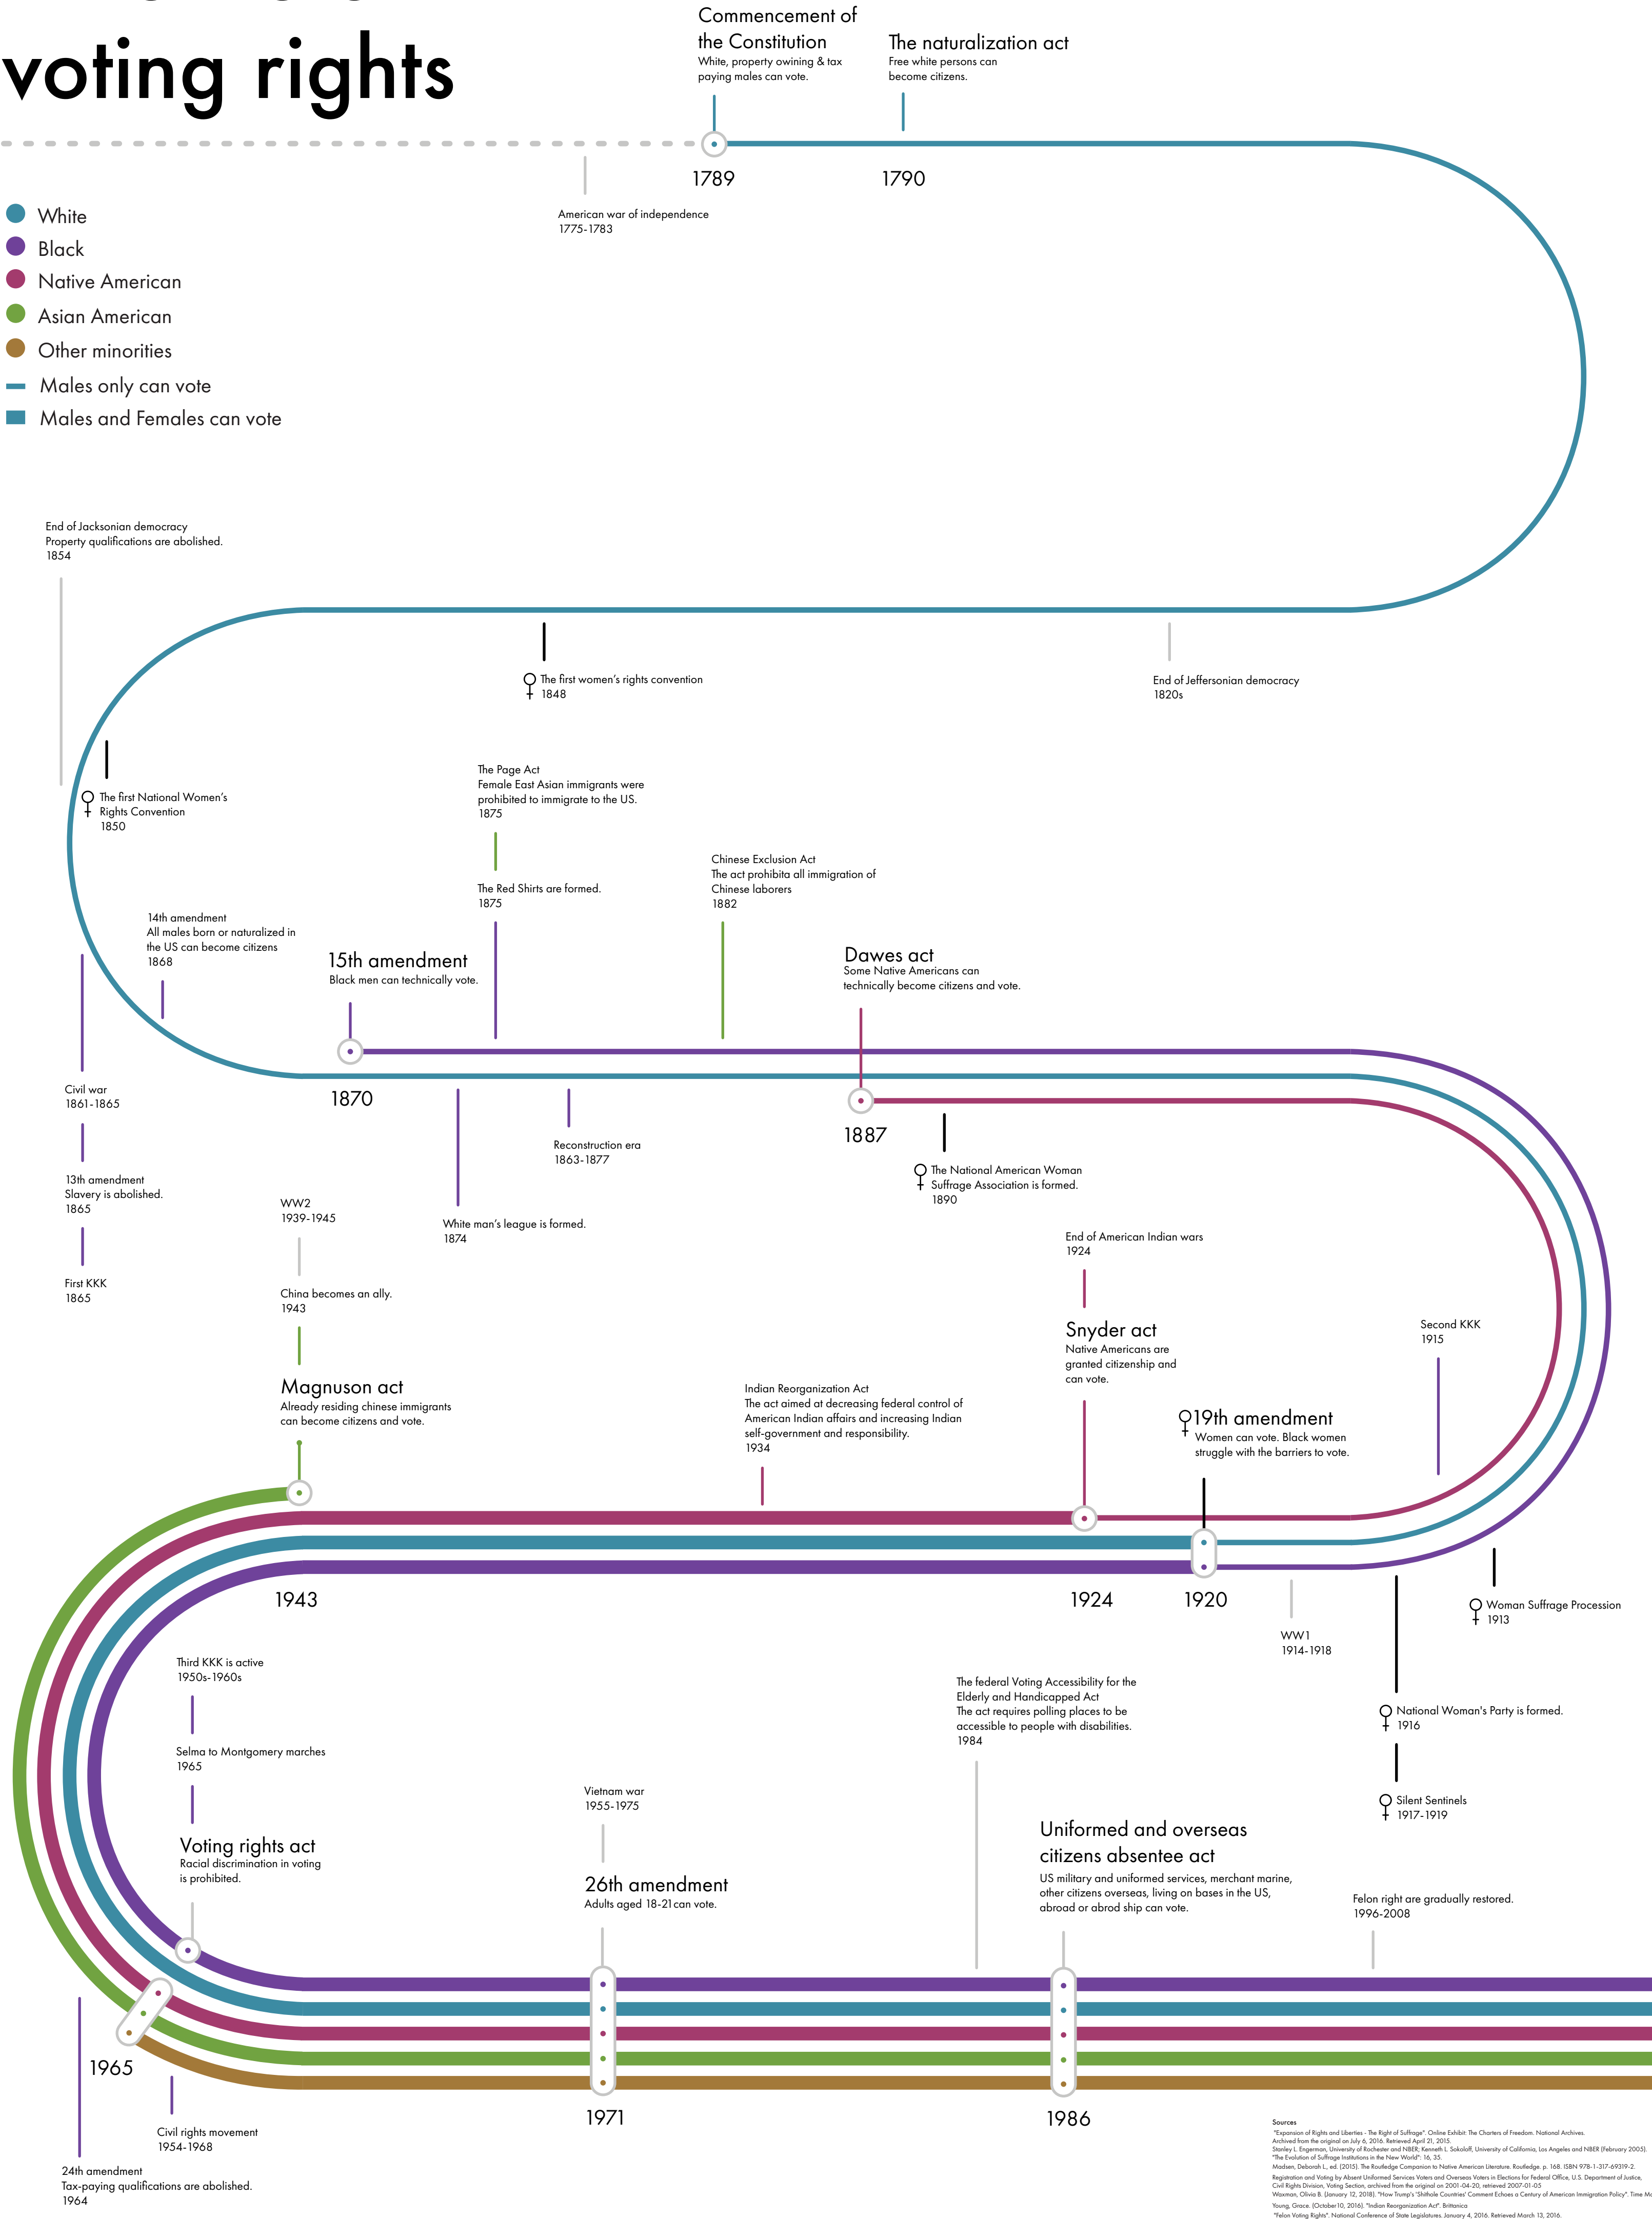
voting rights

Commencement of the Constitution
White, property owining & tax paying males can vote.

The naturalization act
Free white persons can become citizens.

1789

1790

American war of independence
1775-1783

White
Black
Native American
Asian American
Other minorities
Males only can vote
Males and Females can vote

End of Jacksonian democracy
Property qualifications are abolished.
1854

The first women's rights convention
1848

End of Jeffersonian democracy
1820s

The first National Women's Rights Convention
1850

The Page Act
Female East Asian immigrants were prohibited to immigrate to the US.
1875

The Red Shirts are formed.
1875

Chinese Exclusion Act
The act prohibita all immigration of Chinese laborers
1882

14th amendment
All males born or naturalized in the US can become citizens
1868

15th amendment
Black men can technically vote.

Dawes act
Some Native Americans can technically become citizens and vote.

1870

Civil war
1861-1865

Reconstruction era
1863-1877

1887

The National American Woman Suffrage Association is formed.
1890

13th amendment
Slavery is abolished.
1865

WW2
1939-1945

White man's league is formed.
1874

First KKK
1865

China becomes an ally.
1943

End of American Indian wars
1924

Snyder act
Native Americans are granted citizenship and can vote.

Second KKK
1915

Magnuson act
Already residing chinese immigrants can become citizens and vote.

Indian Reorganization Act
The act aimed at decreasing federal control of American Indian affairs and increasing Indian self-government and responsibility.
1934

19th amendment
Women can vote. Black women struggle with the barriers to vote.

1943

1924

1920

WW1
1914-1918

Woman Suffrage Procession
1913

Third KKK is active
1950s-1960s

The federal Voting Accessibility for the Elderly and Handicapped Act
The act requires polling places to be accessible to people with disabilities.
1984

National Woman's Party is formed.
1916

Selma to Montgomery marches
1965

Vietnam war
1955-1975

Silent Sentinels
1917-1919

Voting rights act
Racial discrimination in voting is prohibited.

26th amendment
Adults aged 18-21can vote.

Uniformed and overseas citizens absentee act
US military and uniformed services, merchant marine, other citizens overseas, living on bases in the US, abroad or abrod ship can vote.

Felon right are gradually restored.
1996-2008

1965

1971

1986

Civil rights movement
1954-1968

24th amendment
Tax-paying qualifications are abolished.
1964

Sources
"Expansion of Rights and Liberties - The Right of Suffrage". Online Exhibit: The Charters of Freedom. National Archives. Archived from the original on July 6, 2016. Retrieved April 21, 2015.
Stanley L. Engerman, University of Rochester and NBER; Kenneth L. Sokoloff, University of California, Los Angeles and NBER (February 2005). "The Evolution of Suffrage Institutions in the New World": 16, 35.
Madsen, Deborah L., ed. (2015). The Routledge Companion to Native American Literature. Routledge. p. 168. ISBN 978-1-317-69319-2.
Registration and Voting by Absent Uniformed Services Voters and Overseas Voters in Elections for Federal Office, U.S. Department of Justice, Civil Rights Division, Voting Section, archived from the original on 2001-04-20, retrieved 2007-01-05
Waxman, Olivia B. (January 12, 2018). "How Trump's 'Shithole Countries' Comment Echoes a Century of American Immigration Policy". Time Ma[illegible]
Young, Grace. (October10, 2016). "Indian Reorganization Act". Brittanica
"Felon Voting Rights". National Conference of State Legislatures. January 4, 2016. Retrieved March 13, 2016.